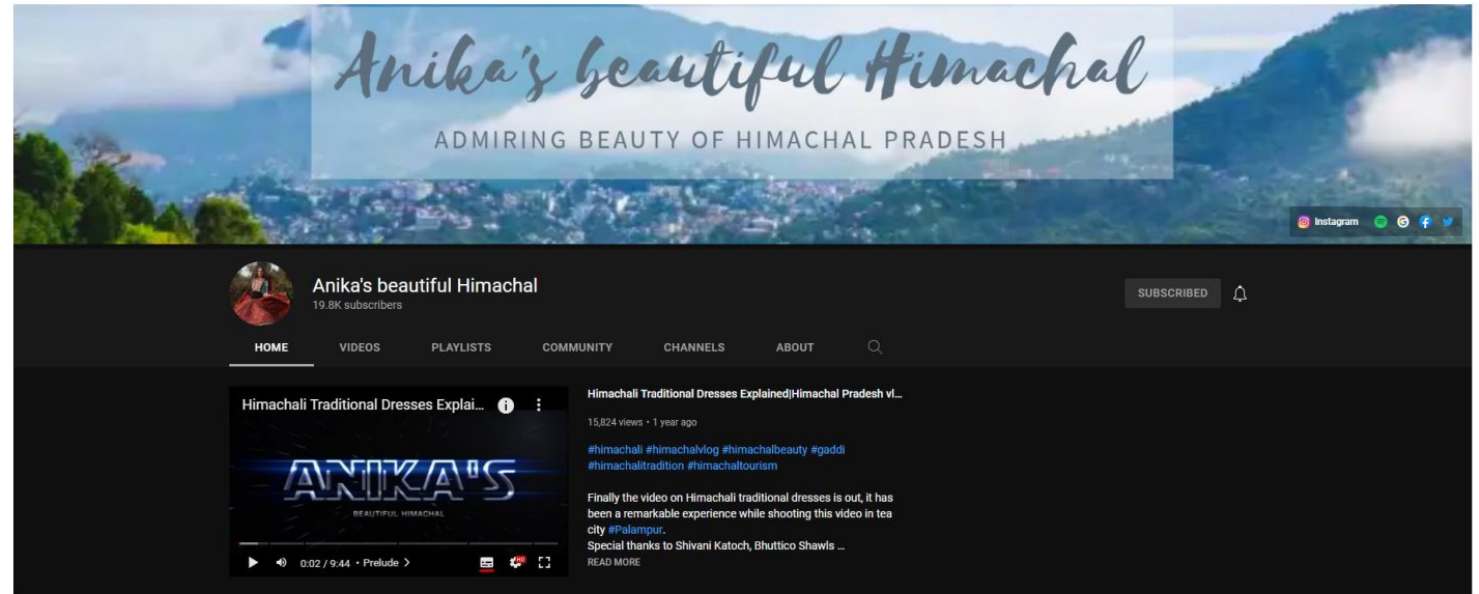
Anika's beautiful Himachal

ADMIRING BEAUTY OF HIMACHAL PRADESH

Instagram

Anika's beautiful Himachal
19.8K subscribers

SUBSCRIBED

HOME VIDEOS PLAYLISTS COMMUNITY CHANNELS ABOUT

Himachali Traditional Dresses Explai...

ANIKA'S
BEAUTIFUL HIMACHAL

0:02 / 9:44 • Prelude

Himachali Traditional Dresses Explained|Himachal Pradesh vl...

15,824 views • 1 year ago

#himachali #himachalvlog #himachalbeauty #gaddi #himachalitradition #himachaltourism

Finally the video on Himachali traditional dresses is out, it has been a remarkable experience while shooting this video in tea city #Palampur.
Special thanks to Shivani Katoch, Bhuttico Shawls ...
READ MORE